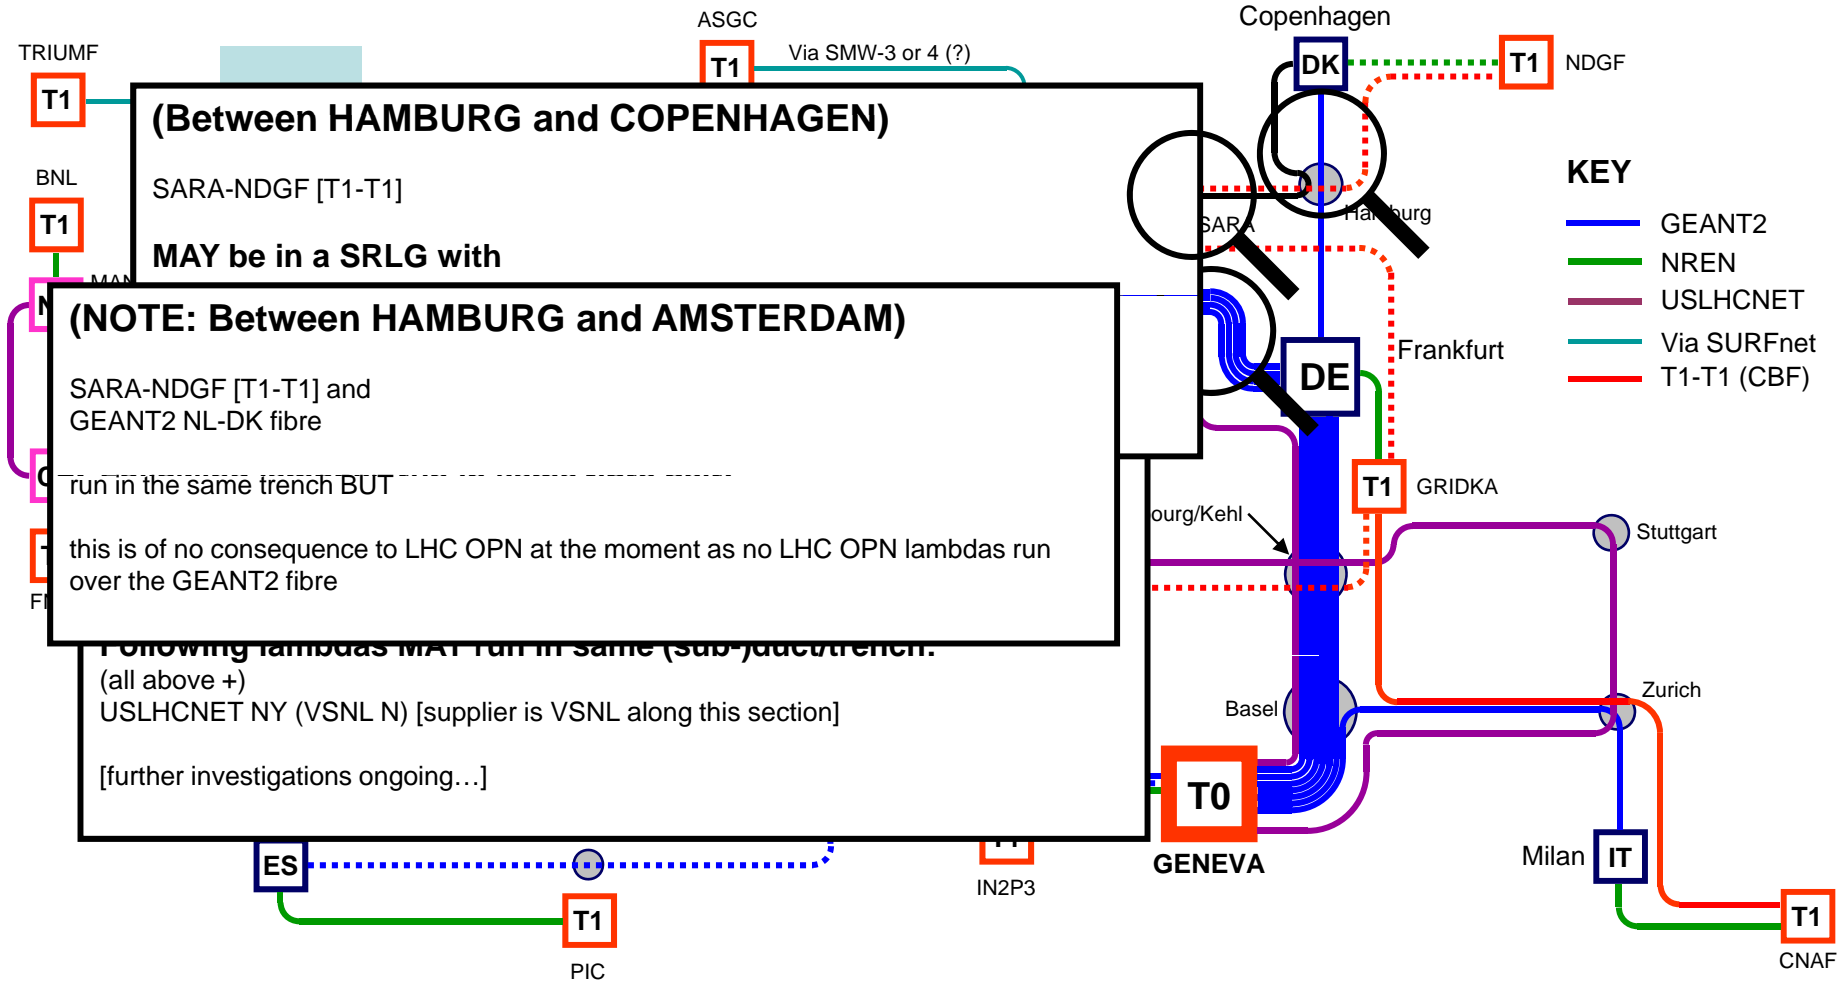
TRIUMF
T1
ASGC
T1
Via SMW-3 or 4 (?)
Copenhagen
DK
T1
NDGF
BNL
T1

(Between HAMBURG and COPENHAGEN)

SARA-NDGF [T1-T1]

MAY be in a SRLG with

(NOTE: Between HAMBURG and AMSTERDAM)

SARA-NDGF [T1-T1] and
GEANT2 NL-DK fibre

run in the same trench BUT

this is of no consequence to LHC OPN at the moment as no LHC OPN lambdas run over the GEANT2 fibre

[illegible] lambdas MAY run in same (sub-)duct/trench:
(all above +)
USLHCNET NY (VSNL N) [supplier is VSNL along this section]

[further investigations ongoing…]

SARA
Hamburg
KEY
GEANT2
NREN
USLHCNET
Via SURFnet
T1-T1 (CBF)
DE
Frankfurt
T1
GRIDKA
ourg/Kehl
Stuttgart
Basel
Zurich
T0
GENEVA
Milan
IT
T1
CNAF
ES
T1
PIC
IN2P3
FI